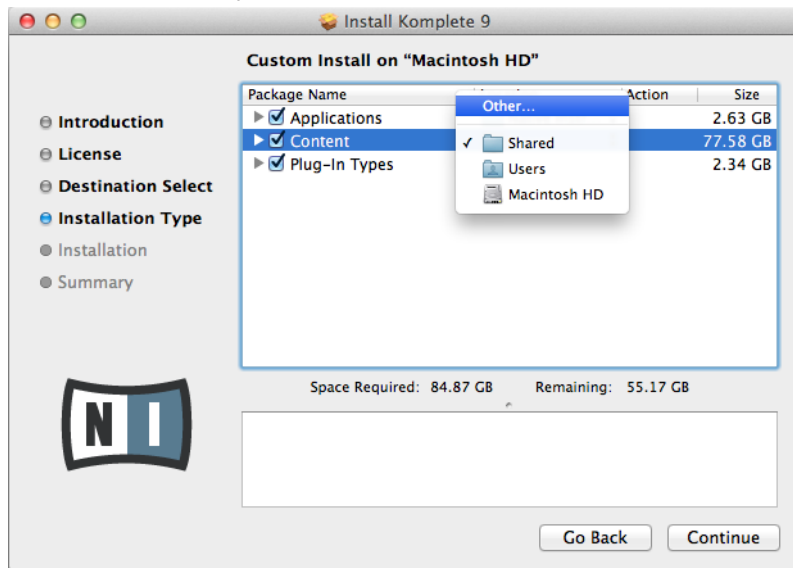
Install Komplete 9

Custom Install on "Macintosh HD"

Introduction
License
Destination Select
Installation Type
Installation
Summary

| Package Name | Action | Size |
|---|---|---|
| Applications | | 2.63 GB |
| Content | | 77.58 GB |
| Plug-In Types | | 2.34 GB |

Other...
✓ Shared
Users
Macintosh HD

Space Required: 84.87 GB Remaining: 55.17 GB

NI

Go Back
Continue